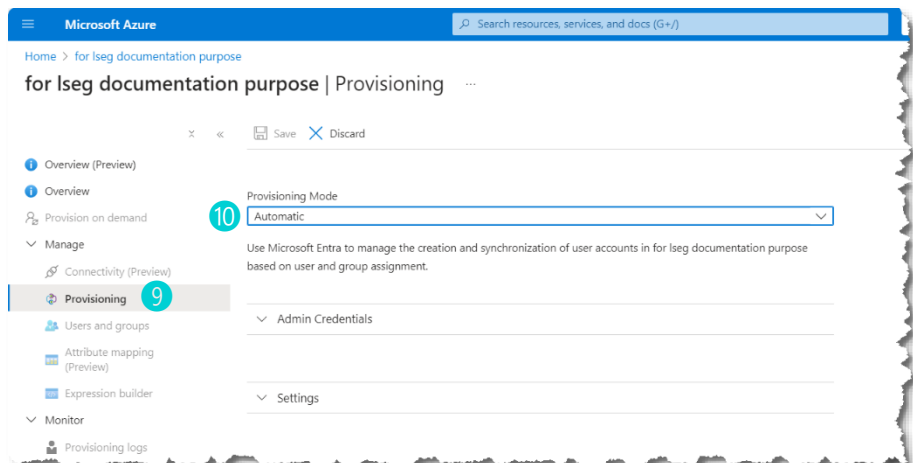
Microsoft Azure

Search resources, services, and docs (G+/)

Home > for lseg documentation purpose

for lseg documentation purpose | Provisioning ...

Save Discard

Overview (Preview)

Overview

Provision on demand

Manage

Connectivity (Preview)

Provisioning 9

Users and groups

Attribute mapping (Preview)

Expression builder

Monitor

Provisioning logs

Provisioning Mode

10 Automatic

Use Microsoft Entra to manage the creation and synchronization of user accounts in for lseg documentation purpose based on user and group assignment.

Admin Credentials

Settings